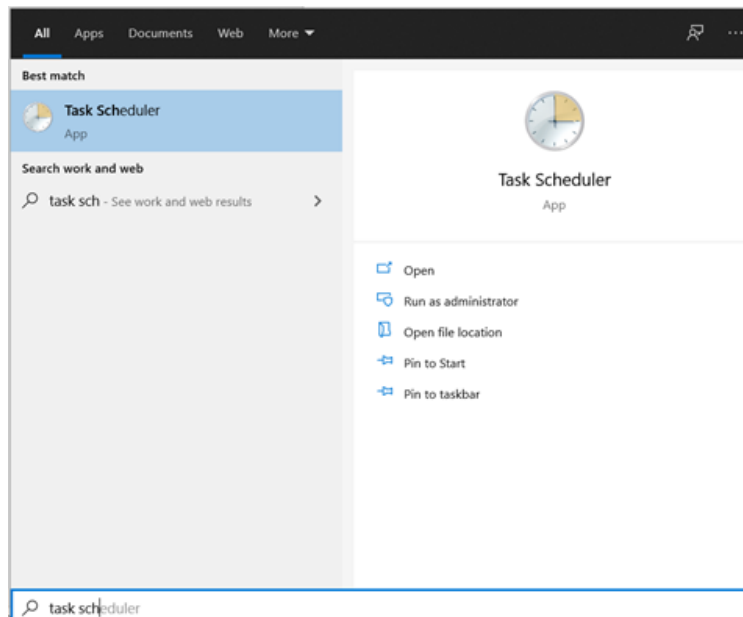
All Apps Documents Web More ▾

Best match

Task Scheduler
App

Search work and web

task sch - See work and web results >

Task Scheduler
App

Open
Run as administrator
Open file location
Pin to Start
Pin to taskbar

task scheduler